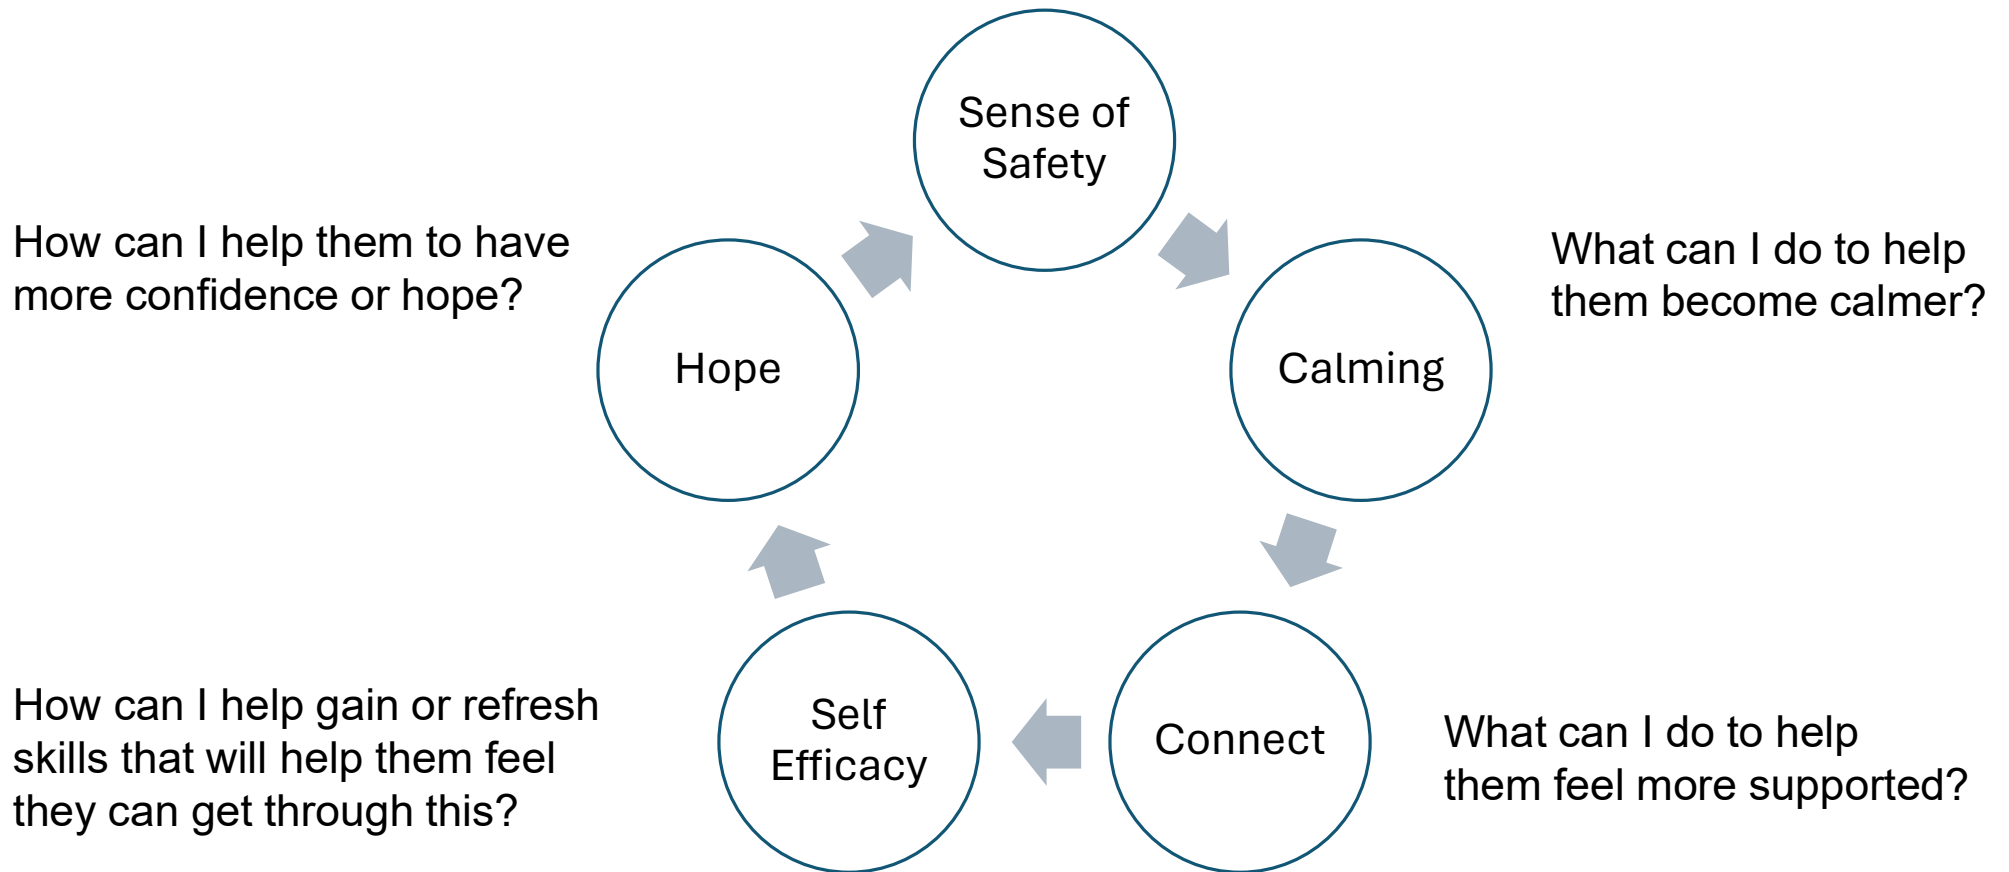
Sense of Safety

How can I help them to have more confidence or hope?

What can I do to help them become calmer?

Hope

Calming

How can I help gain or refresh skills that will help them feel they can get through this?

Self Efficacy

Connect

What can I do to help them feel more supported?